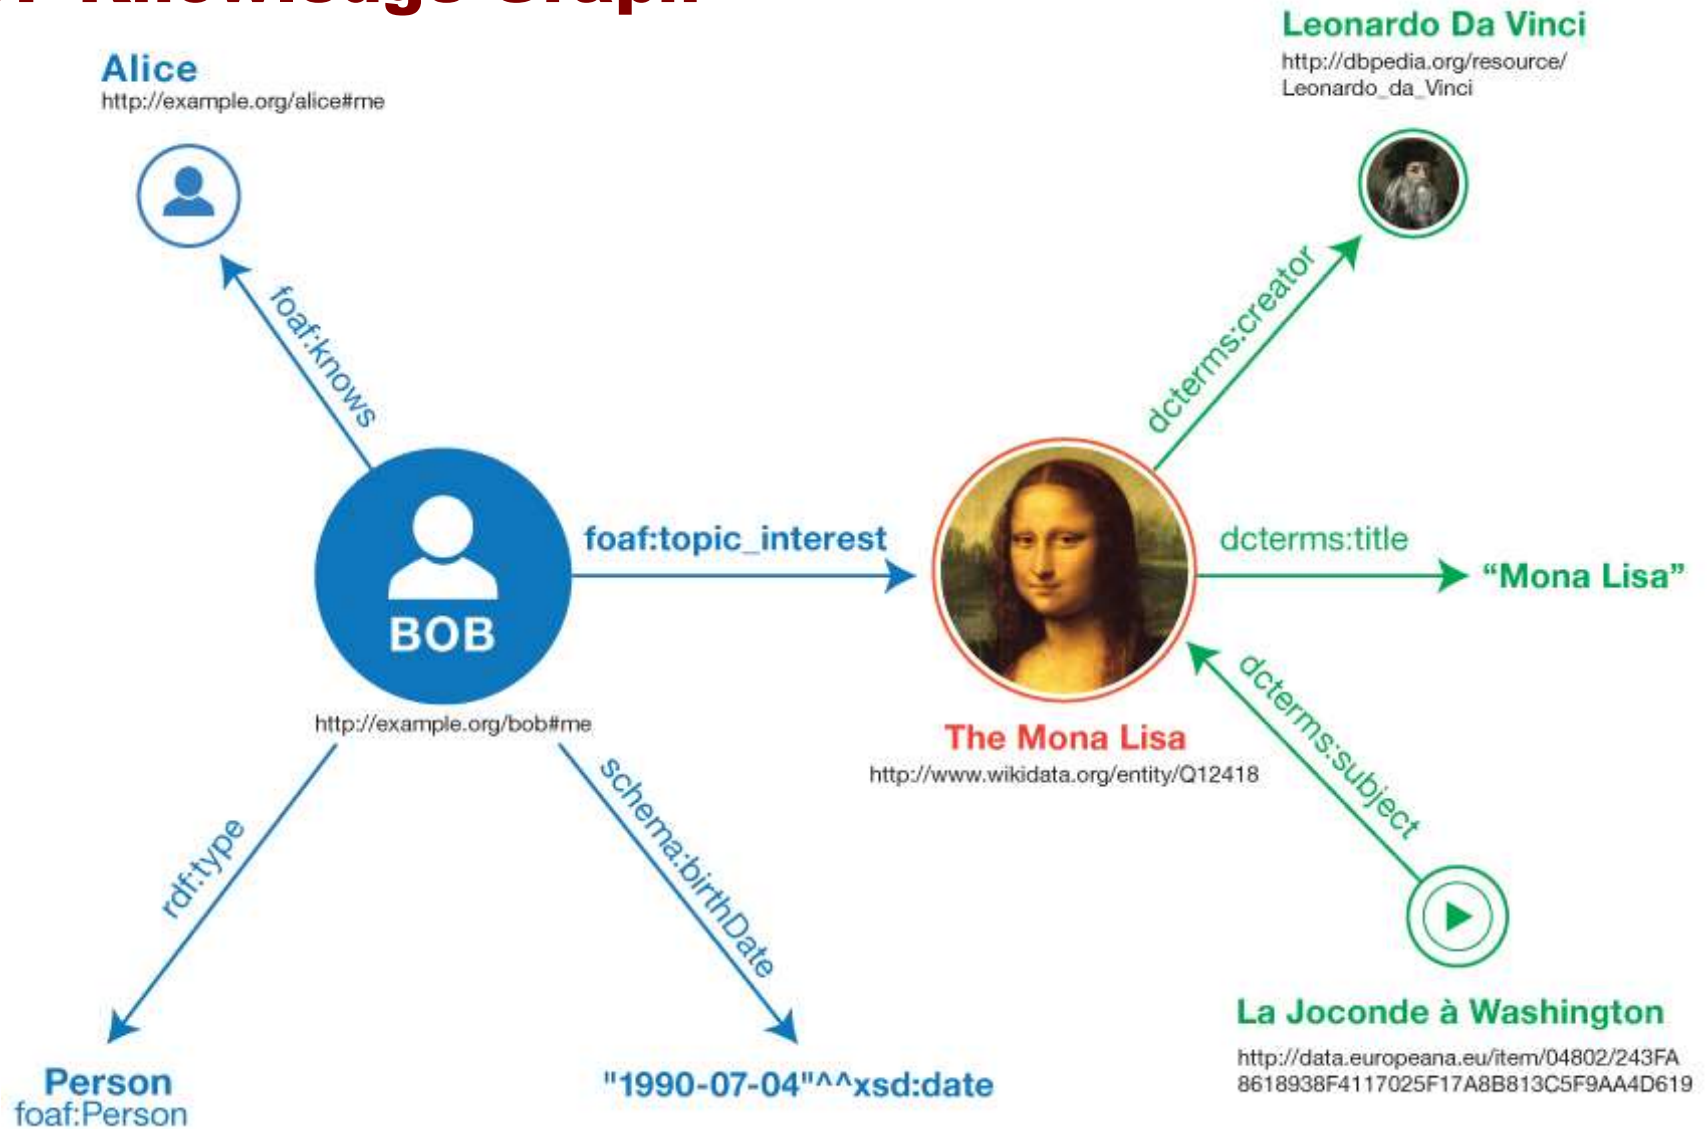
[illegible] Knowledge Graph

Alice
http://example.org/alice#me

Leonardo Da Vinci
http://dbpedia.org/resource/Leonardo_da_Vinci

foaf:knows

dcterms:creator

foaf:topic_interest

dcterms:title

"Mona Lisa"

BOB

http://example.org/bob#me

The Mona Lisa
http://www.wikidata.org/entity/Q12418

dcterms:subject

rdf:type

schema:birthDate

La Joconde à Washington
http://data.europeana.eu/item/04802/243FA8618938F4117025F17A8B813C5F9AA4D619

Person
foaf:Person

"1990-07-04"^^xsd:date